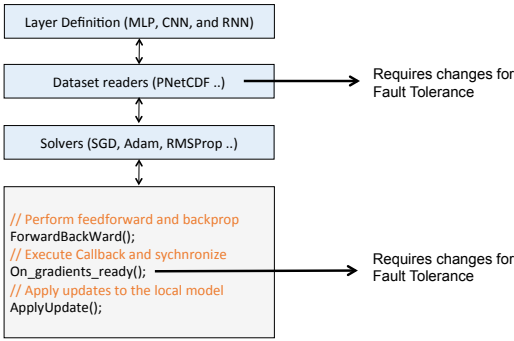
Layer Definition (MLP, CNN, and RNN)

Dataset readers (PNetCDF ..)

Requires changes for Fault Tolerance

Solvers (SGD, Adam, RMSProp ..)

// Perform feedforward and backprop
ForwardBackWard();
// Execute Callback and sychnronize
On_gradients_ready();
// Apply updates to the local model
ApplyUpdate();

Requires changes for Fault Tolerance